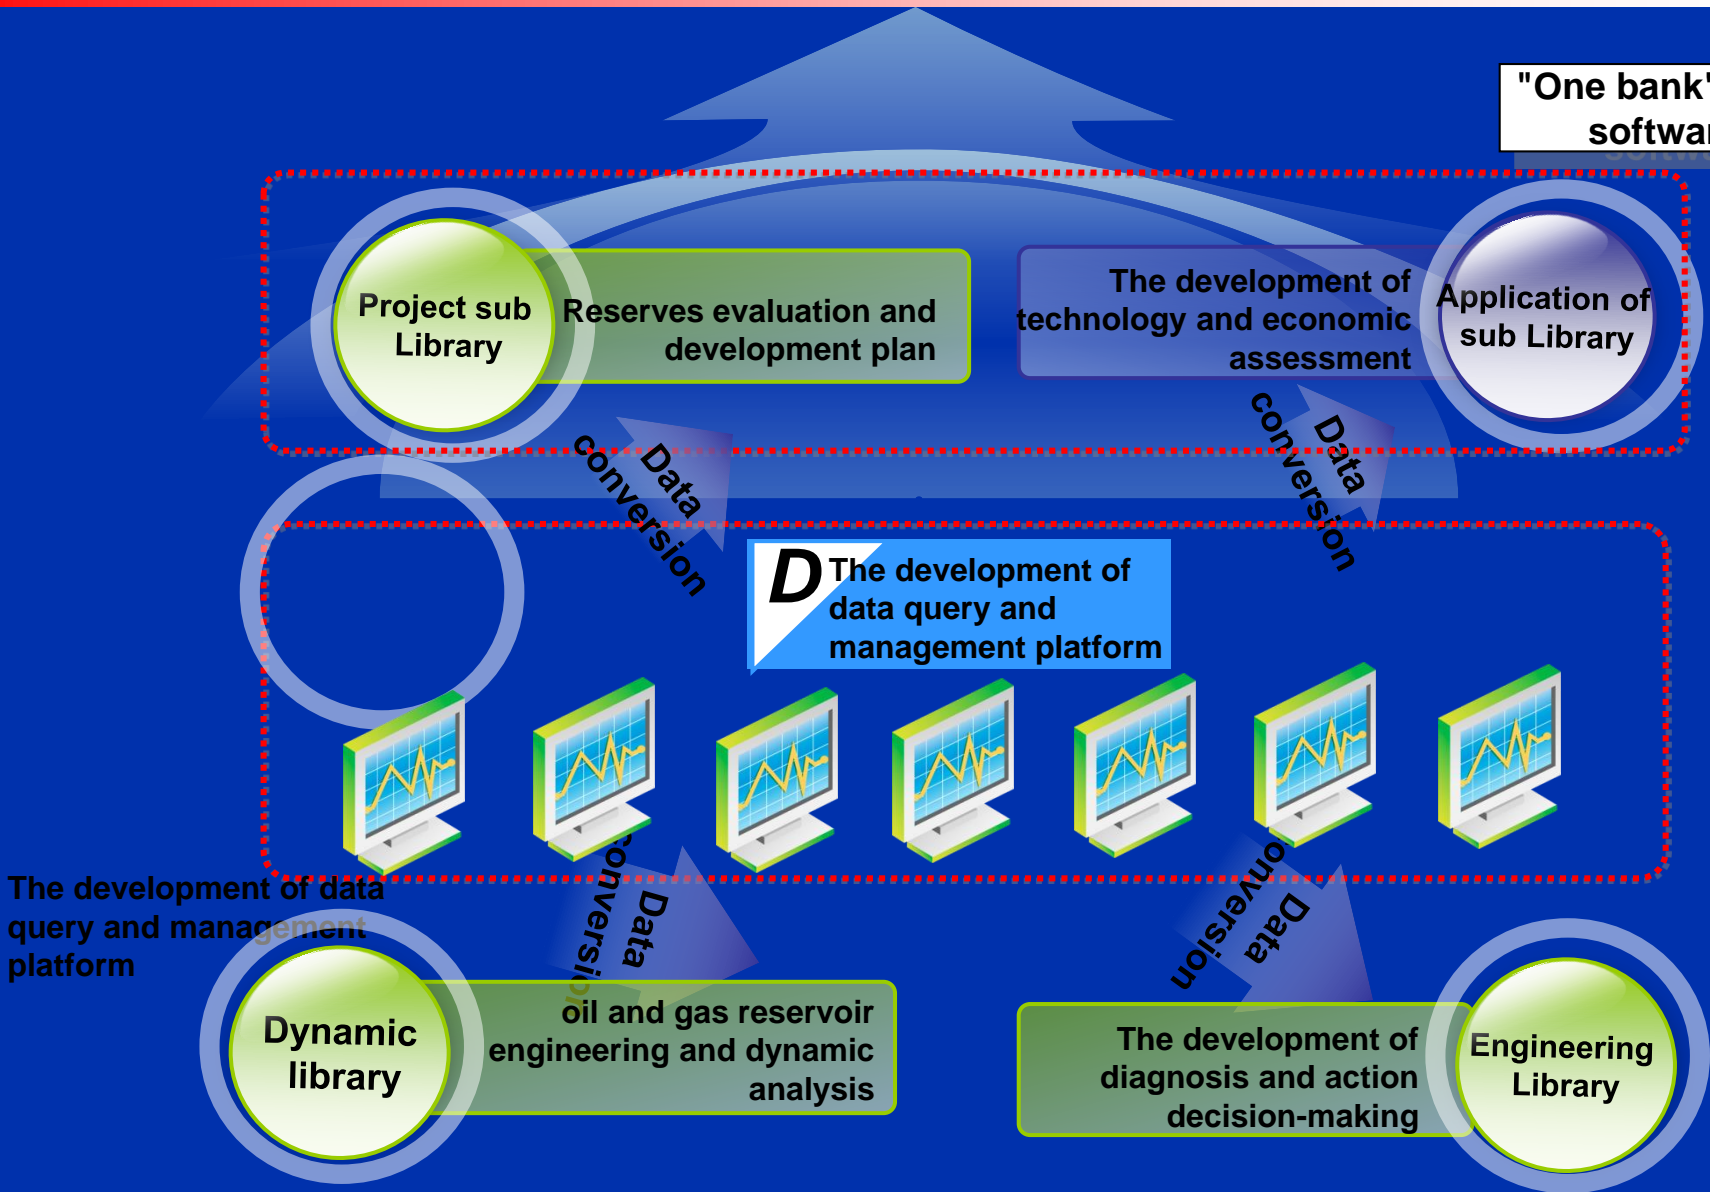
"One bank' softwa

Project sub Library

Reserves evaluation and development plan

The development of technology and economic assessment

Application of sub Library

Data conversion

Data conversion

D The development of data query and management platform

The development of data query and management platform

Data conversion

Data conversion

Dynamic library

oil and gas reservoir engineering and dynamic analysis

The development of diagnosis and action decision-making

Engineering Library